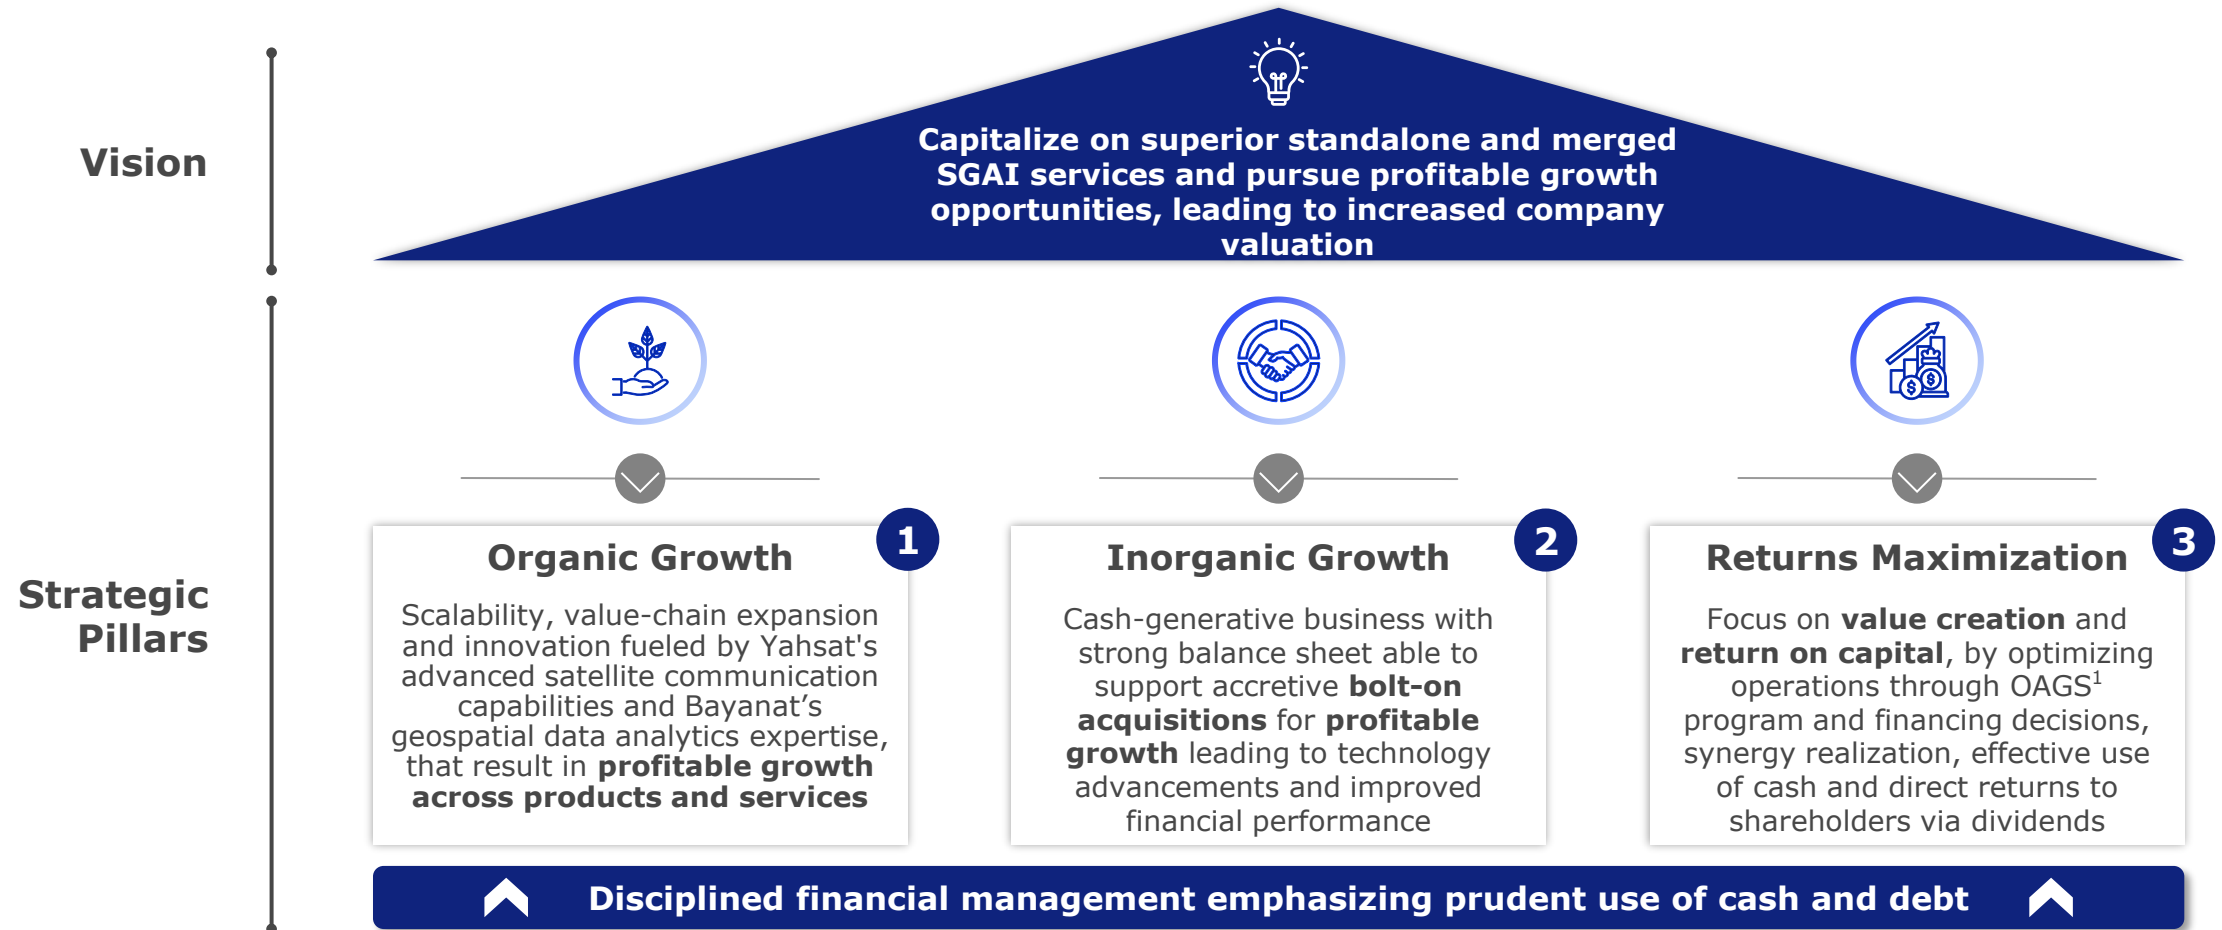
Vision

Capitalize on superior standalone and merged SGAI services and pursue profitable growth opportunities, leading to increased company valuation

Strategic Pillars

1
Organic Growth

Scalability, value-chain expansion and innovation fueled by Yahsat's advanced satellite communication capabilities and Bayanat's geospatial data analytics expertise, that result in **profitable growth across products and services**

2
Inorganic Growth

Cash-generative business with strong balance sheet able to support accretive **bolt-on acquisitions** for **profitable growth** leading to technology advancements and improved financial performance

3
Returns Maximization

Focus on **value creation** and **return on capital**, by optimizing operations through OAGS$^1$ program and financing decisions, synergy realization, effective use of cash and direct returns to shareholders via dividends

Disciplined financial management emphasizing prudent use of cash and debt